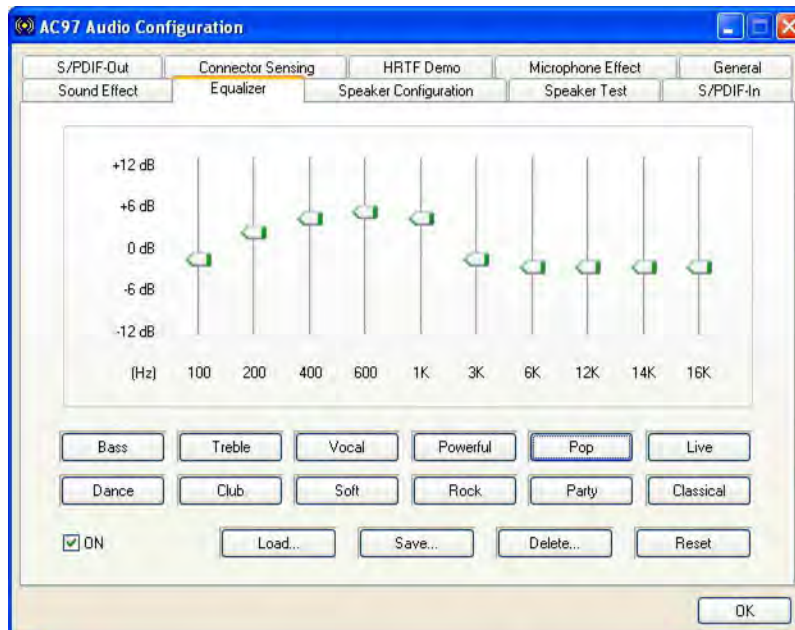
AC97 Audio Configuration

S/PDIF-Out | Connector Sensing | HRTF Demo | Microphone Effect | General
Sound Effect | Equalizer | Speaker Configuration | Speaker Test | S/PDIF-In

+12 dB
+6 dB
0 dB
-6 dB
-12 dB

(Hz) 100 200 400 600 1K 3K 6K 12K 14K 16K

Bass | Treble | Vocal | Powerful | Pop | Live
Dance | Club | Soft | Rock | Party | Classical

ON | Load... | Save... | Delete... | Reset

OK